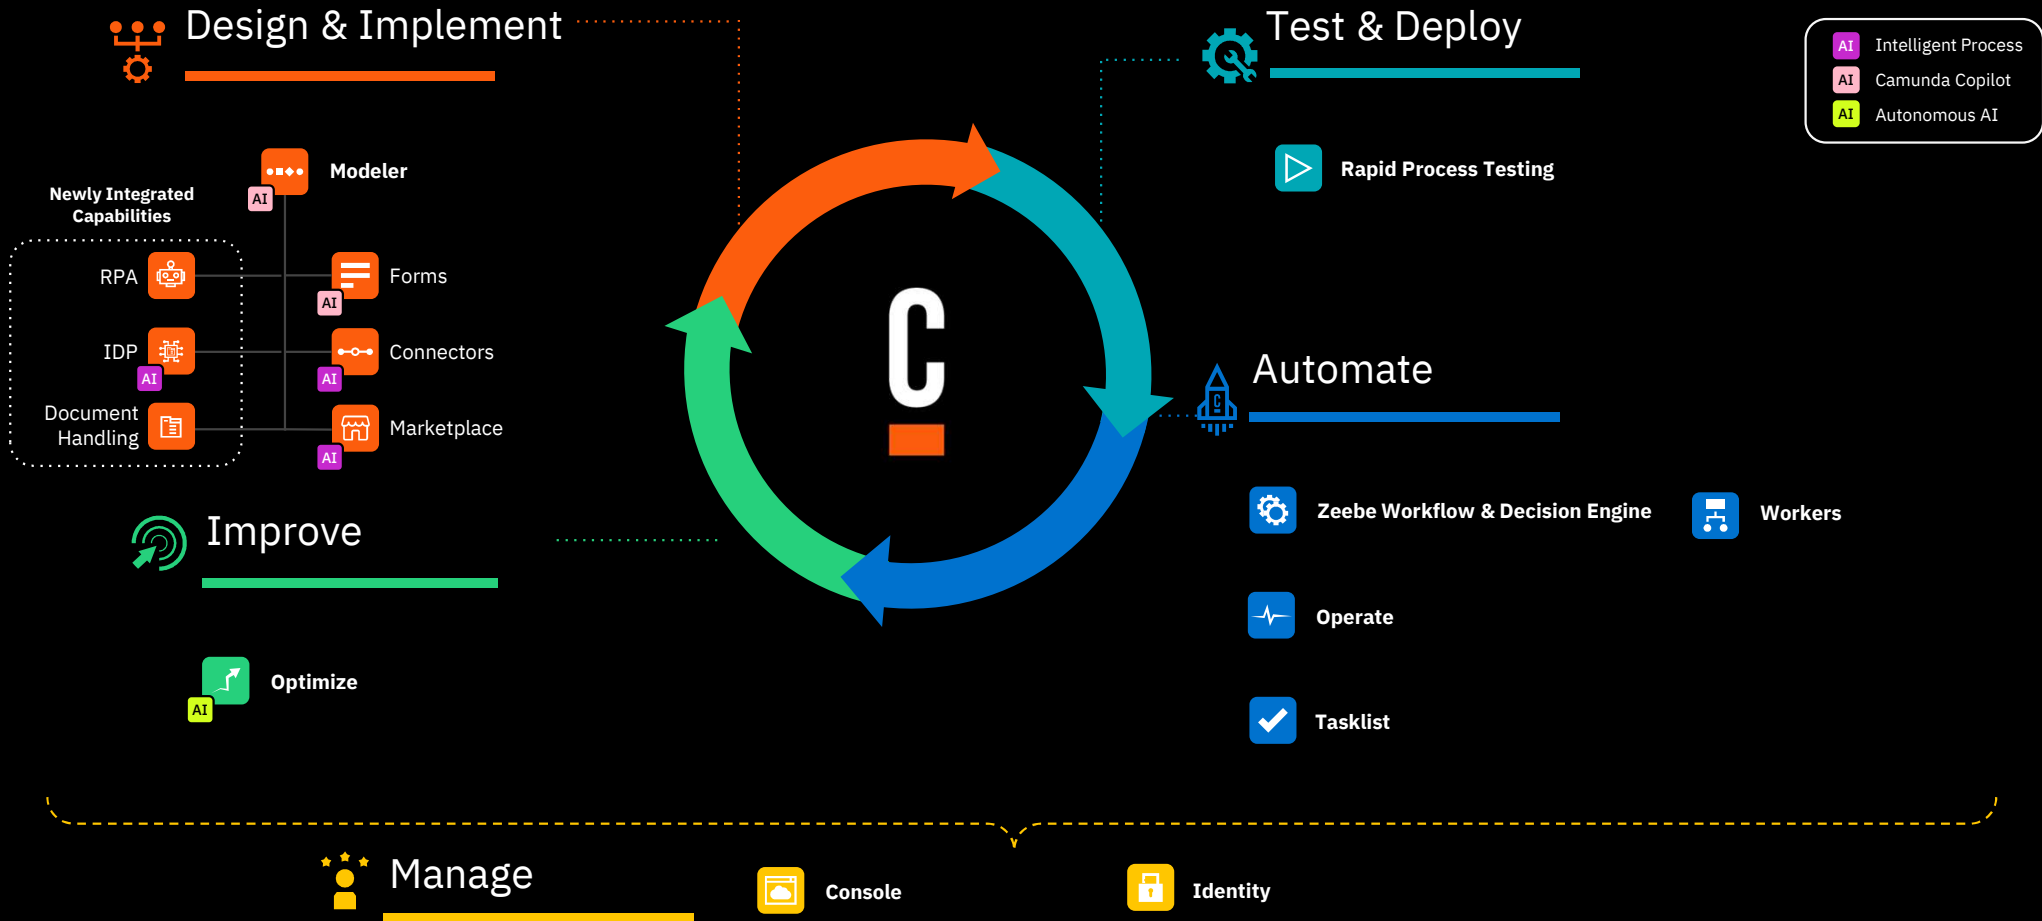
Design & Implement

Test & Deploy

AI Intelligent Process
AI Camunda Copilot
AI Autonomous AI

Modeler
AI

Newly Integrated Capabilities

RPA
Forms
AI

IDP
AI
Connectors
AI

Document Handling
Marketplace
AI

Rapid Process Testing

C

Automate

Improve

Zeebe Workflow & Decision Engine

Workers

Operate

Optimize
AI

Tasklist

Manage

Console

Identity